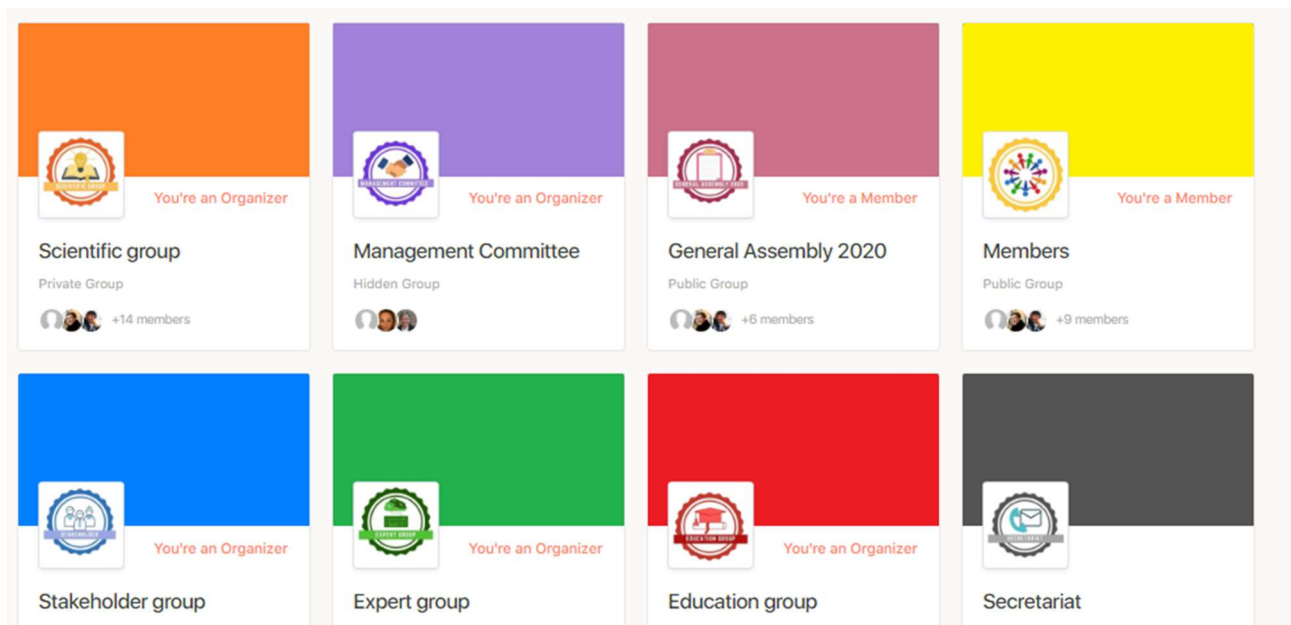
SCIENTIFIC GROUP
You're an Organizer
Scientific group
Private Group
+14 members

MANAGEMENT COMMITTEE
You're an Organizer
Management Committee
Hidden Group

GENERAL ASSEMBLY 2020
You're a Member
General Assembly 2020
Public Group
+6 members

You're a Member
Members
Public Group
+9 members

STAKEHOLDER
You're an Organizer
Stakeholder group

EXPERT GROUP
You're an Organizer
Expert group

EDUCATION GROUP
You're an Organizer
Education group

SECRETARIAT
Secretariat